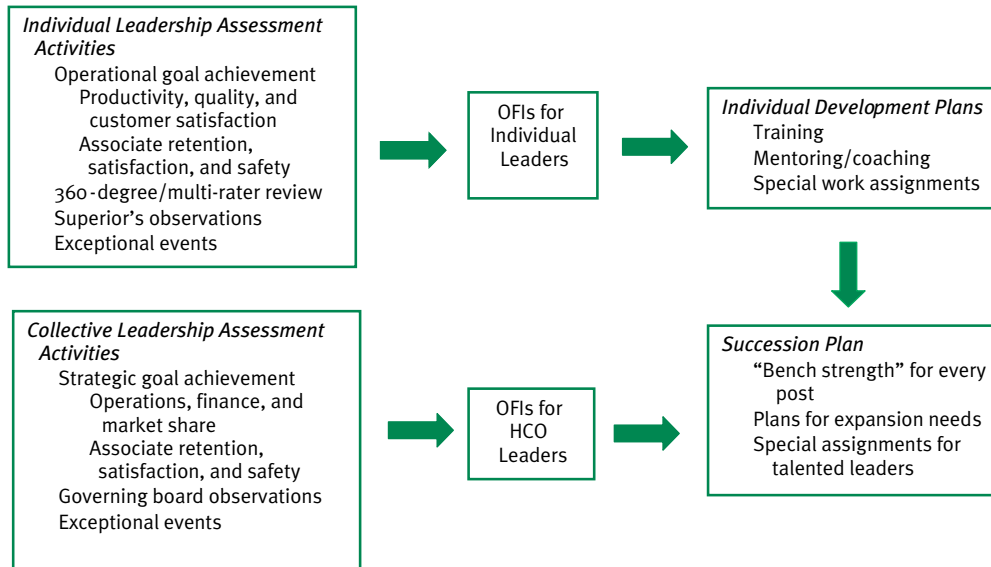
*Individual Leadership Assessment Activities*
Operational goal achievement
Productivity, quality, and customer satisfaction
Associate retention, satisfaction, and safety
360-degree/multi-rater review
Superior's observations
Exceptional events

OFIs for Individual Leaders

*Individual Development Plans*
Training
Mentoring/coaching
Special work assignments

*Collective Leadership Assessment Activities*
Strategic goal achievement
Operations, finance, and market share
Associate retention, satisfaction, and safety
Governing board observations
Exceptional events

OFIs for HCO Leaders

*Succession Plan*
"Bench strength" for every post
Plans for expansion needs
Special assignments for talented leaders